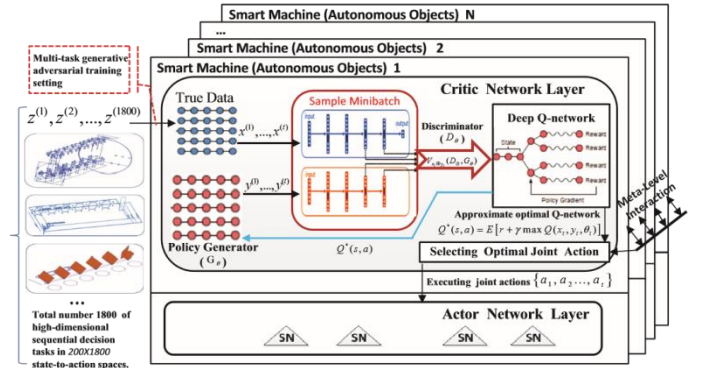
Smart Machine (Autonomous Objects) N

...

Smart Machine (Autonomous Objects) 2

Smart Machine (Autonomous Objects) 1

Multi-task generative adversarial training setting

$z^{(1)}, z^{(2)}, ..., z^{(1800)}$

...

Total number 1800 of high-dimensional sequential decision tasks in 200X1800 state-to-action spaces.

Critic Network Layer

True Data

Sample Minibatch

input

output

$x^{(1)}, ..., x^{(t)}$

$y^{(1)}, ..., y^{(t)}$

Discriminator ($D_{\theta}$)

$\nabla_{\theta_d \theta_g}(D_{\theta}, G_{\theta})$

Deep Q-network

State

Reward

Reward

Reward

Reward

Reward

Policy Gradient

Approximate optimal Q-network

$Q^*(s,a) = E[r + \gamma \max Q(x_t, y_t, \theta_t)]$

Policy Generator ($G_{\theta}$)

$Q^*(s,a)$

Selecting Optimal Joint Action

Meta-level Interaction

Executing joint actions $\{a_1, a_2, ..., a_t\}$

Actor Network Layer

SN

SN

SN

SN